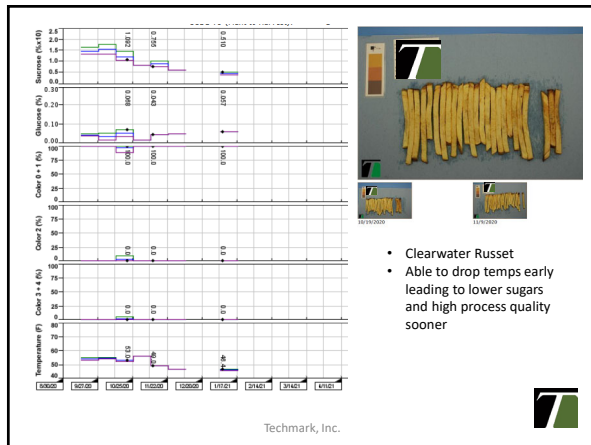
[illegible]

Sucrose (%x10)
2.5
2.0
1.5
1.0
0.5
0.0
1.092
0.755
0.510

Glucose (%)
0.30
0.20
0.10
0.00
0.068
0.043
0.057

Color 0 + 1 (%)
100
80
60
40
20
0
100.0
100.0
100.0

Color 2 (%)
100
80
60
40
20
0
0.0
0.0
0.0

Color 3 + 4 (%)
100
80
60
40
20
0
0.0
0.0
0.0

Temperature (F)
60
50
40
53.0
49.0
46.0

8/30/20
9/27/20
10/25/20
11/22/20
12/20/20
1/17/21
2/14/21
3/14/21
4/11/21

10/19/2020
11/9/2020

• Clearwater Russet
• Able to drop temps early leading to lower sugars and high process quality sooner

Techmark, Inc.